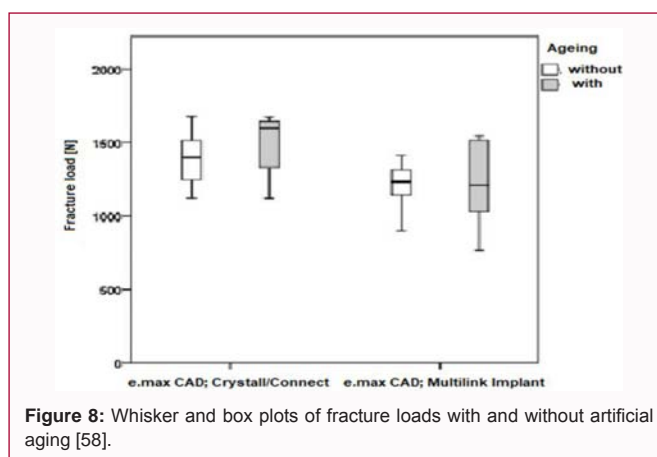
Ageing
without
with

Fracture load [N]

2000
1500
1000
500
0

e.max CAD; Crystall/Connect
e.max CAD; Multilink Implant

**Figure 8:** Whisker and box plots of fracture loads with and without artificial aging [58].